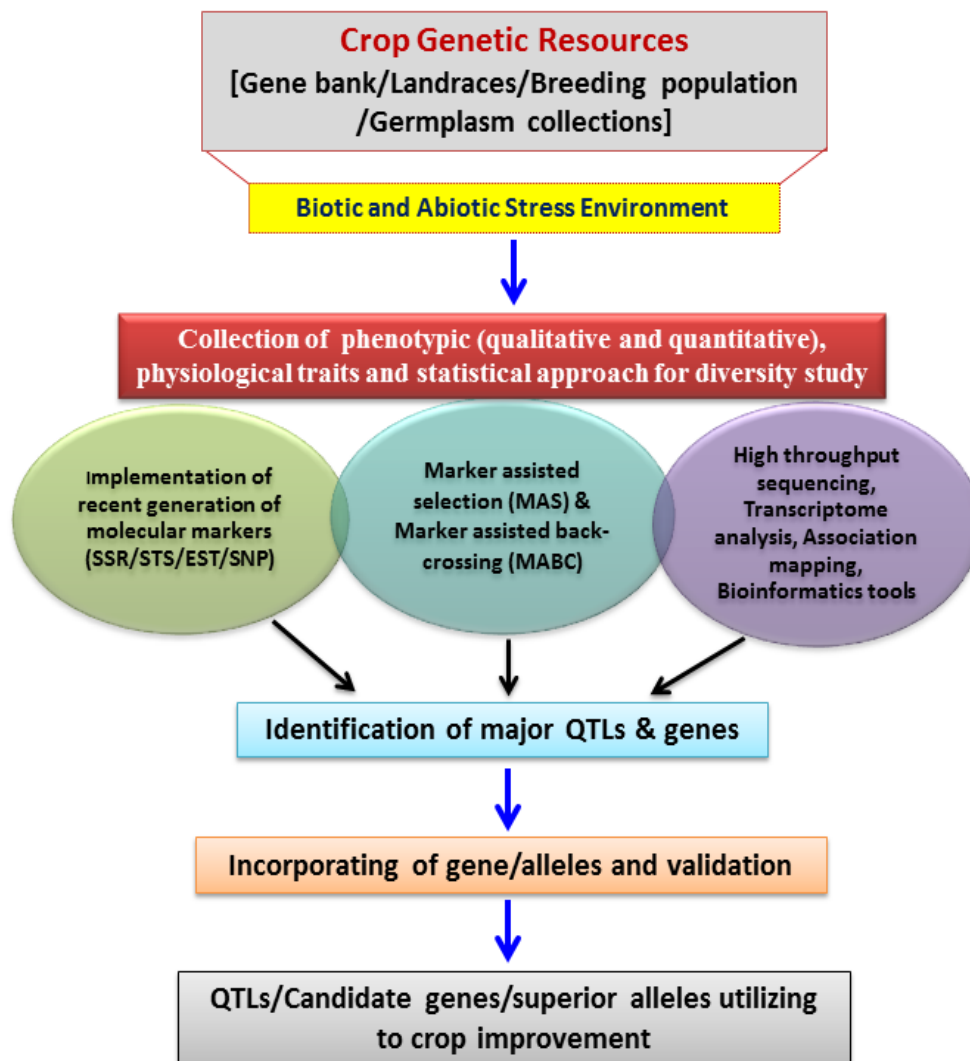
Crop Genetic Resources
[Gene bank/Landraces/Breeding population /Germplasm collections]

Biotic and Abiotic Stress Environment

Collection of phenotypic (qualitative and quantitative), physiological traits and statistical approach for diversity study

Implementation of recent generation of molecular markers (SSR/STS/EST/SNP)

Marker assisted selection (MAS) & Marker assisted back-crossing (MABC)

High throughput sequencing, Transcriptome analysis, Association mapping, Bioinformatics tools

Identification of major QTLs & genes

Incorporating of gene/alleles and validation

QTLs/Candidate genes/superior alleles utilizing to crop improvement